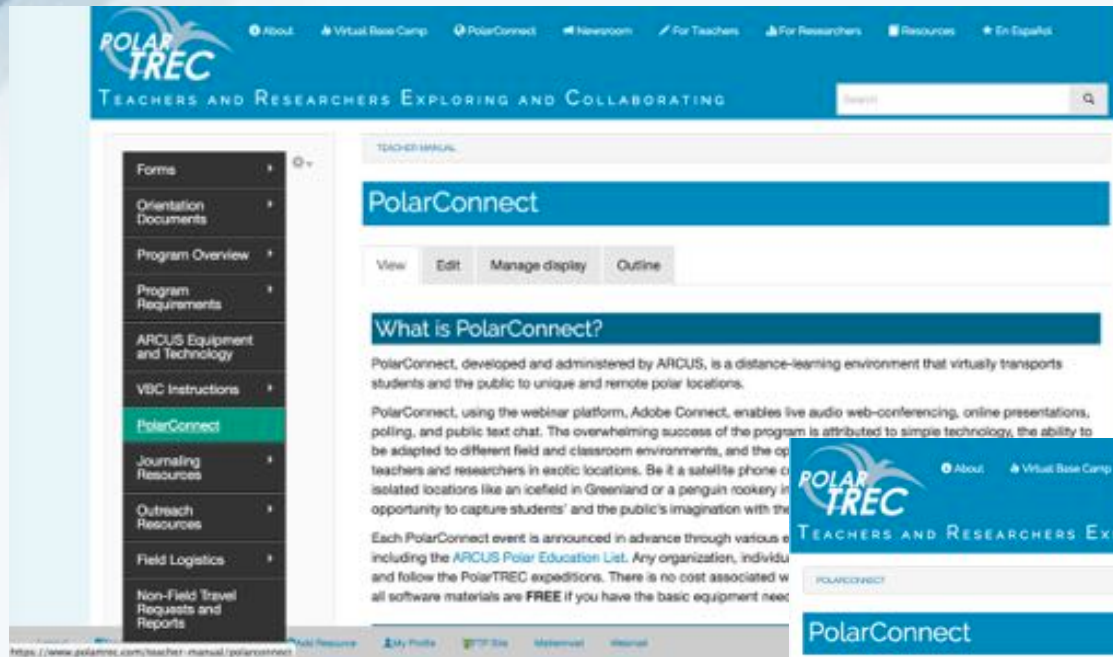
POLAR TREC

About Virtual Base Camp PolarConnect Newsroom For Teachers For Researchers Resources En Español

TEACHERS AND RESEARCHERS EXPLORING AND COLLABORATING

Search

Forms

Orientation Documents

Program Overview

Program Requirements

ARCUS Equipment and Technology

VBC Instructions

PolarConnect

Journaling Resources

Outreach Resources

Field Logistics

Non-Field Travel Requests and Reports

TEACHER MANUAL

PolarConnect

View Edit Manage display Outline

What is PolarConnect?

PolarConnect, developed and administered by ARCUS, is a distance-learning environment that virtually transports students and the public to unique and remote polar locations.

PolarConnect, using the webinar platform, Adobe Connect, enables live audio web-conferencing, online presentations, polling, and public text chat. The overwhelming success of the program is attributed to simple technology, the ability to be adapted to different field and classroom environments, and the op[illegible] teachers and researchers in exotic locations. Be it a satellite phone c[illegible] isolated locations like an icefield in Greenland or a penguin rookery in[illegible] opportunity to capture students' and the public's imagination with the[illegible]

Each PolarConnect event is announced in advance through various e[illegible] including the ARCUS Polar Education List. Any organization, individu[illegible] and follow the PolarTREC expeditions. There is no cost associated w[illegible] all software materials are FREE if you have the basic equipment need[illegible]

https://www.polartrec.com/teacher-manual/polarconnect

Add Resource My Profile FTP Site Mailmanual Webmail

POLAR TREC

About Virtual Base Camp

TEACHERS AND RESEARCHERS EX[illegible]

POLARCONNECT

PolarConnect